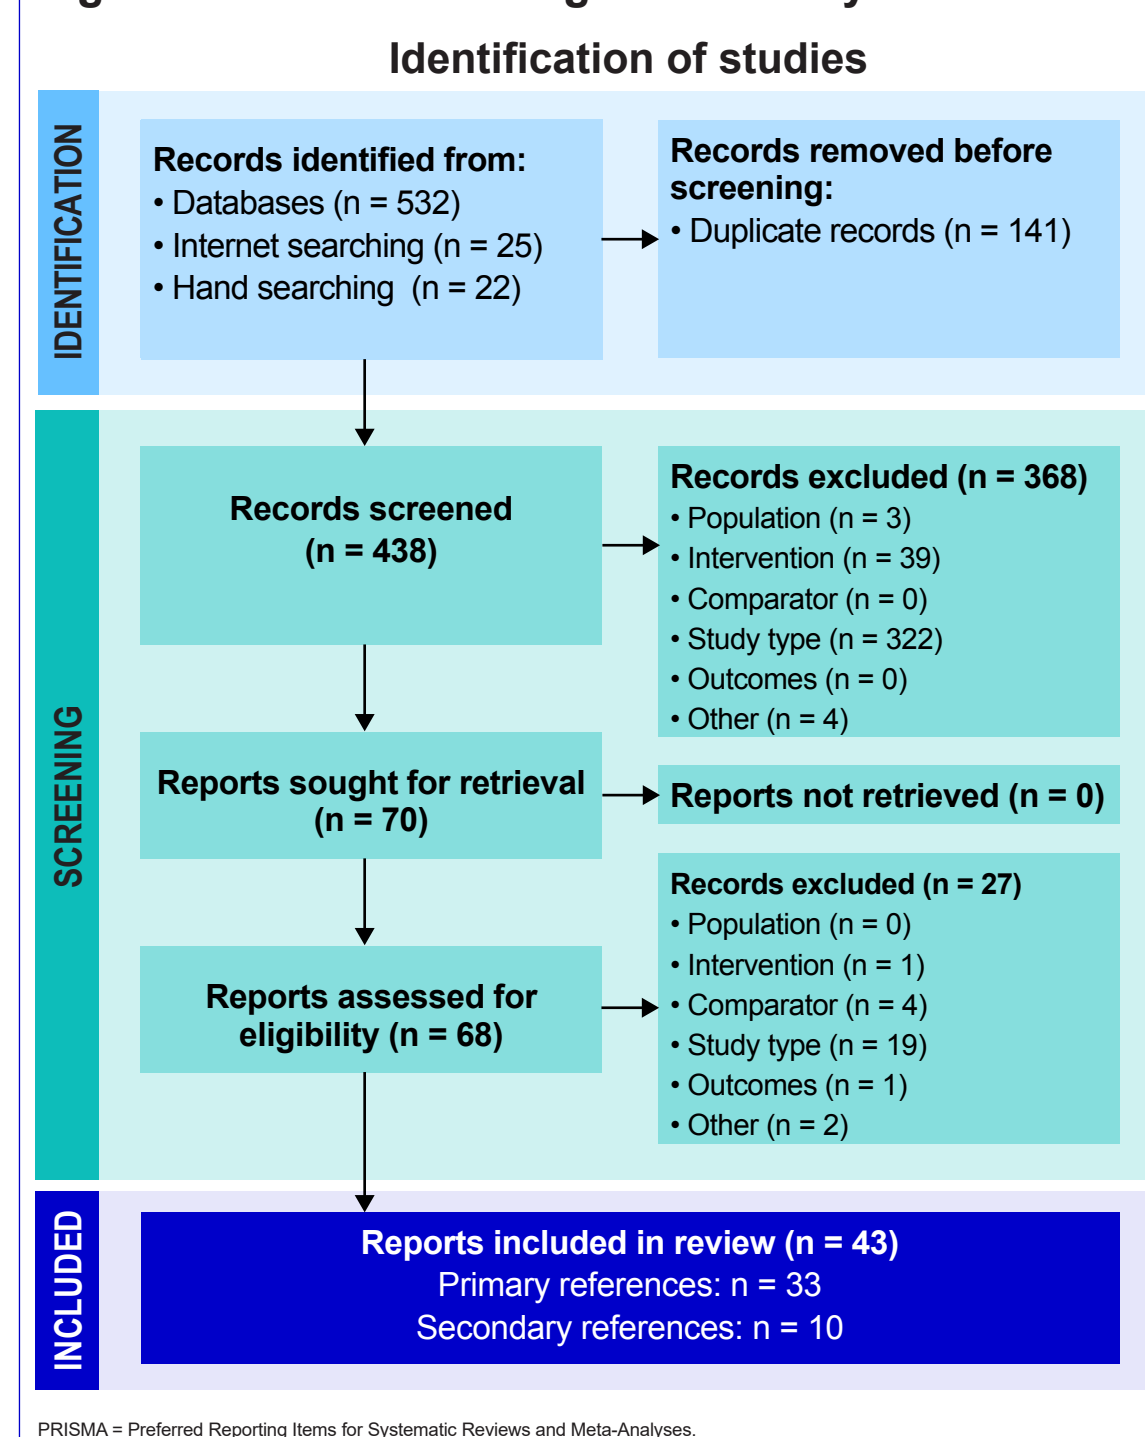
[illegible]

Identification of studies

IDENTIFICATION

Records identified from:
• Databases (n = 532)
• Internet searching (n = 25)
• Hand searching (n = 22)

Records removed before screening:
• Duplicate records (n = 141)

SCREENING

Records screened (n = 438)

Records excluded (n = 368)
• Population (n = 3)
• Intervention (n = 39)
• Comparator (n = 0)
• Study type (n = 322)
• Outcomes (n = 0)
• Other (n = 4)

Reports sought for retrieval (n = 70)

Reports not retrieved (n = 0)

Records excluded (n = 27)
• Population (n = 0)
• Intervention (n = 1)
• Comparator (n = 4)
• Study type (n = 19)
• Outcomes (n = 1)
• Other (n = 2)

Reports assessed for eligibility (n = 68)

INCLUDED

Reports included in review (n = 43)
Primary references: n = 33
Secondary references: n = 10

PRISMA = Preferred Reporting Items for Systematic Reviews and Meta-Analyses.